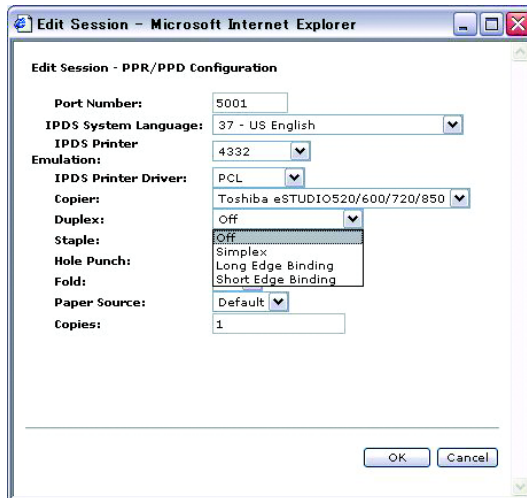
Edit Session - Microsoft Internet Explorer

Edit Session - PPR/PPD Configuration

Port Number: 5001
IPDS System Language: 37 - US English
IPDS Printer Emulation: 4332
IPDS Printer Driver: PCL
Copier: Toshiba eSTUDIO520/600/720/850
Duplex: Off
Staple:
Hole Punch:
Fold:
Paper Source: Default
Copies: 1

Off
Simplex
Long Edge Binding
Short Edge Binding

OK Cancel